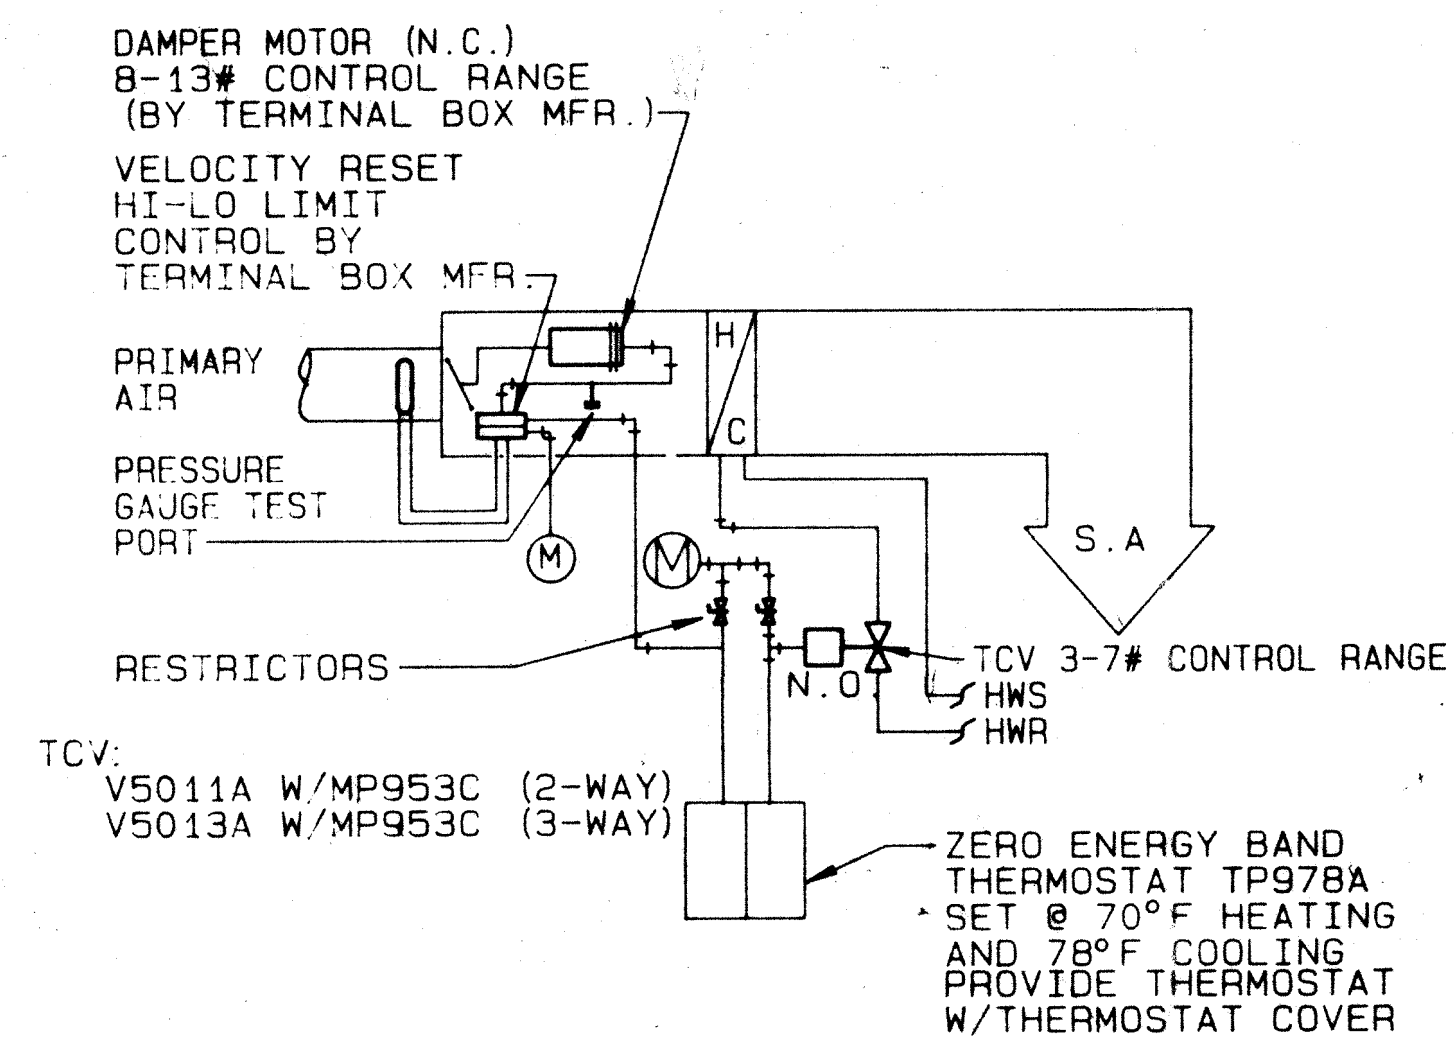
DAMPER MOTOR (N.C.)
8-13# CONTROL RANGE
(BY TERMINAL BOX MFR.)

VELOCITY RESET
HI-LO LIMIT
CONTROL BY
TERMINAL BOX MFR.

H

C

PRIMARY
AIR

PRESSURE
GAUGE TEST
PORT

M

M

S.A

RESTRICTORS

N.O.

TCV 3-7# CONTROL RANGE

HWS

HWR

TCV:
V5011A W/MP953C (2-WAY)
V5013A W/MP953C (3-WAY)

ZERO ENERGY BAND
THERMOSTAT TP978A
SET @ 70°F HEATING
AND 78°F COOLING
PROVIDE THERMOSTAT
W/THERMOSTAT COVER